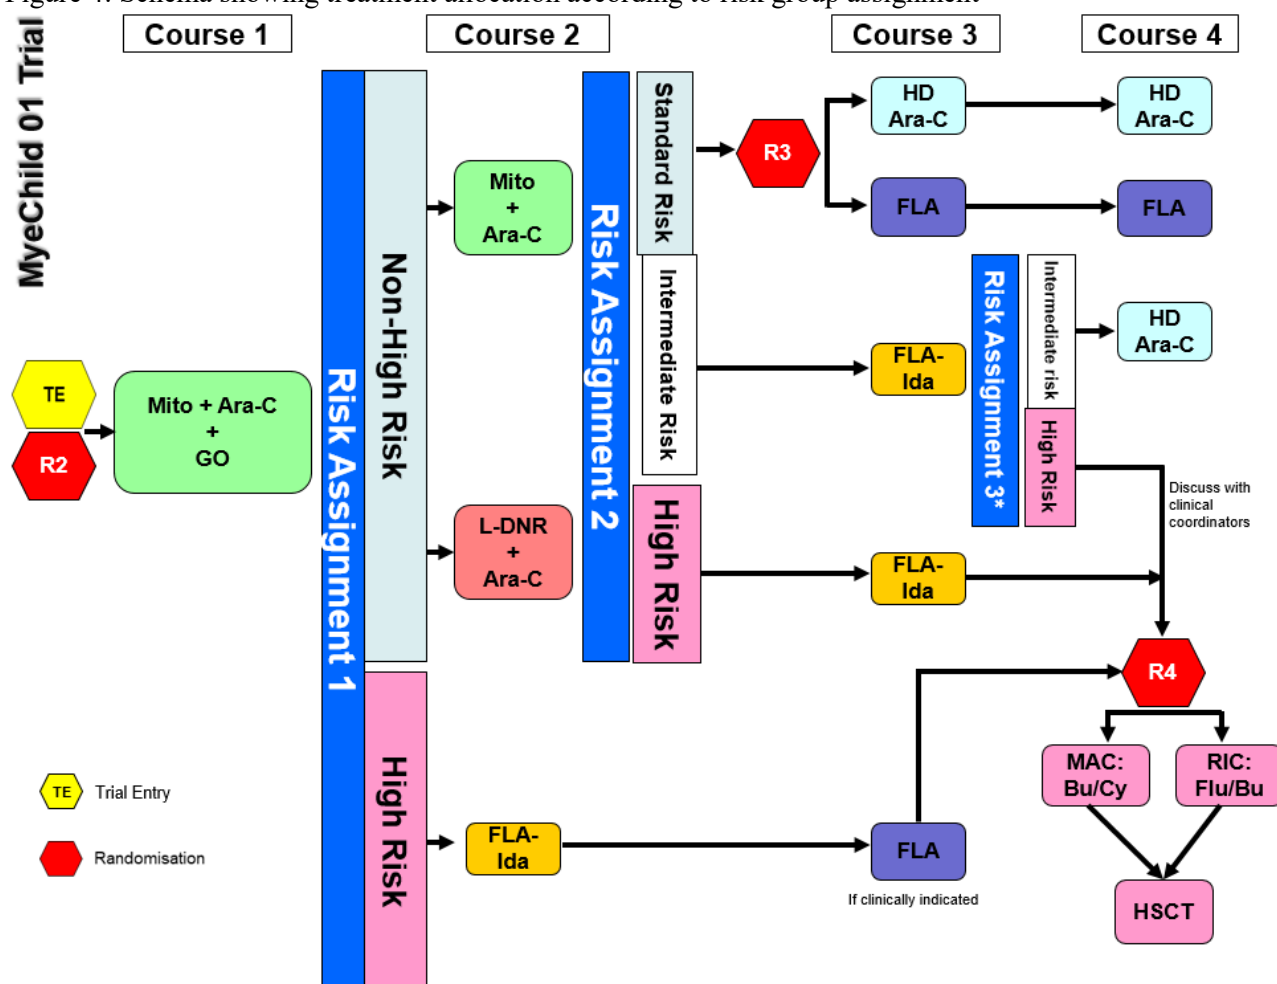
Figure 4: Schema showing treatment allocation according to risk group assignment

MyeChild 01 Trial

Course 1

Course 2

Course 3

Course 4

TE

R2

Mito + Ara-C + GO

Risk Assignment 1

Non-High Risk

High Risk

Mito + Ara-C

L-DNR + Ara-C

FLA-Ida

Risk Assignment 2

Standard Risk

Intermediate Risk

High Risk

R3

HD Ara-C

FLA

FLA-Ida

FLA-Ida

FLA

If clinically indicated

Risk Assignment 3*

Intermediate risk

High Risk

HD Ara-C

FLA

HD Ara-C

Discuss with clinical coordinators

R4

MAC: Bu/Cy

RIC: Flu/Bu

HSCT

TE Trial Entry

Randomisation